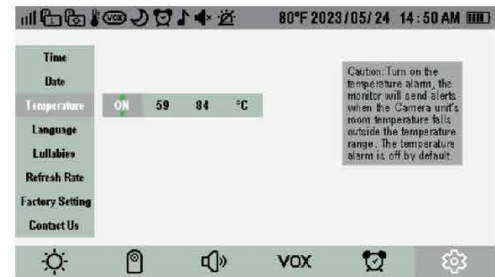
80°F 2023/05/24 14:50 AM

Time
Date
Temperature
Language
Lullabies
Refresh Rate
Factory Setting
Contact Us

ON 59 84 °C

Caution: Turn on the temperature alarm, the monitor will send alerts when the Camera unit's room temperature falls outside the temperature range. The temperature alarm is off by default.

VOX